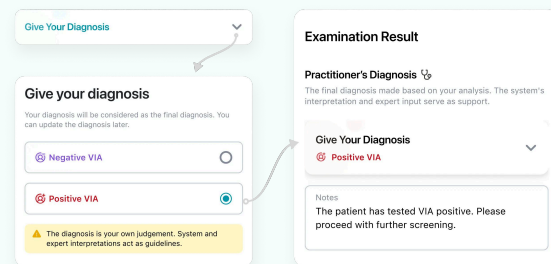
Give Your Diagnosis

Give your diagnosis

Your diagnosis will be considered as the final diagnosis. You can update the diagnosis later.

Negative VIA

Positive VIA

The diagnosis is your own judgement. System and expert interpretations act as guidelines.

Examination Result

Practitioner's Diagnosis

The final diagnosis made based on your analysis. The system's interpretation and expert input serve as support.

Give Your Diagnosis

Positive VIA

Notes

The patient has tested VIA positive. Please proceed with further screening.